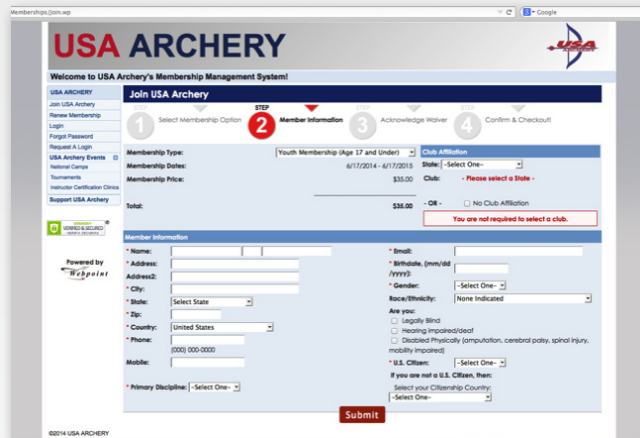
Memberships/Join.wp

Google

USA ARCHERY

Welcome to USA Archery's Membership Management System!

USA ARCHERY
Join USA Archery
Renew Membership
Login
Forgot Password
Request A Login
USA Archery Events
National Camps
Tournaments
Instructor Certification Clinics
Support USA Archery

VERIFIED & SECURED

Powered by Webpoint

Join USA Archery

STEP 1 Select Membership Option
STEP 2 Member Information
STEP 3 Acknowledge Waiver
STEP 4 Confirm & Checkout!

Membership Type: Youth Membership (Age 17 and Under)
Membership Dates: 6/17/2014 - 6/17/2015
Membership Price: $35.00

Total: $35.00

Club Affiliation
State: -Select One-
Club: - Please select a State -
- OR - No Club Affiliation
You are not required to select a club.

Member Information
* Name:
* Address:
Address2:
* City:
* State: Select State
* Zip:
* Country: United States
* Phone:
(000) 000-0000
Mobile:
* Primary Discipline: -Select One-

* Email:
* Birthdate, (mm/dd/yyyy):
* Gender: -Select One-
Race/Ethnicity: None Indicated
Are you:
Legally Blind
Hearing impaired/deaf
Disabled Physically (amputation, cerebral palsy, spinal injury, mobility impaired)
* U.S. Citizen: -Select One-
If you are not a U.S. Citizen, then:
Select your Citizenship Country:
-Select One-

Submit

©2014 USA ARCHERY